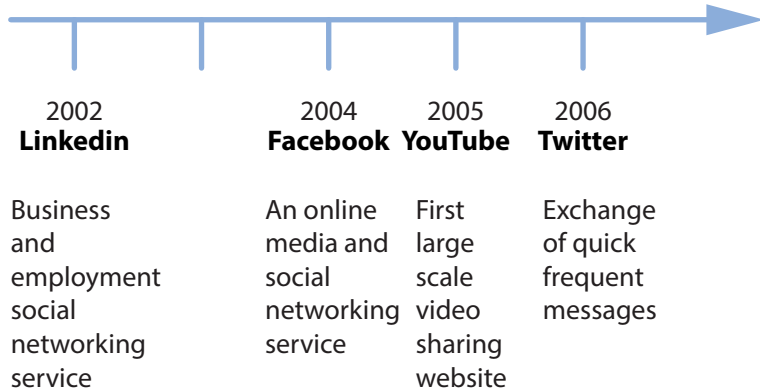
2002
**Linkedin**

Business and employment social networking service

2004
**Facebook**

An online media and social networking service

2005
**YouTube**

First large scale video sharing website

2006
**Twitter**

Exchange of quick frequent messages